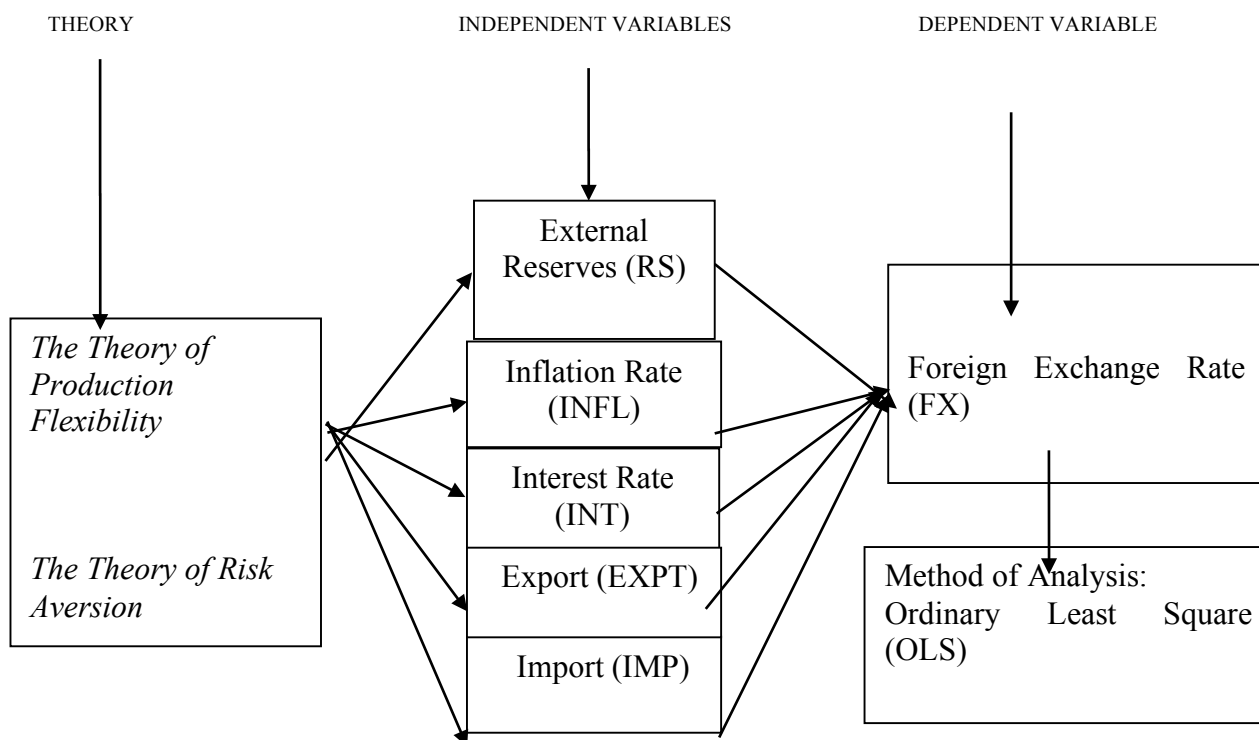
THEORY

INDEPENDENT VARIABLES

DEPENDENT VARIABLE

*The Theory of Production Flexibility*

*The Theory of Risk Aversion*

External Reserves (RS)

Inflation Rate (INFL)

Interest Rate (INT)

Export (EXPT)

Import (IMP)

Foreign Exchange Rate (FX)

Method of Analysis: Ordinary Least Square (OLS)